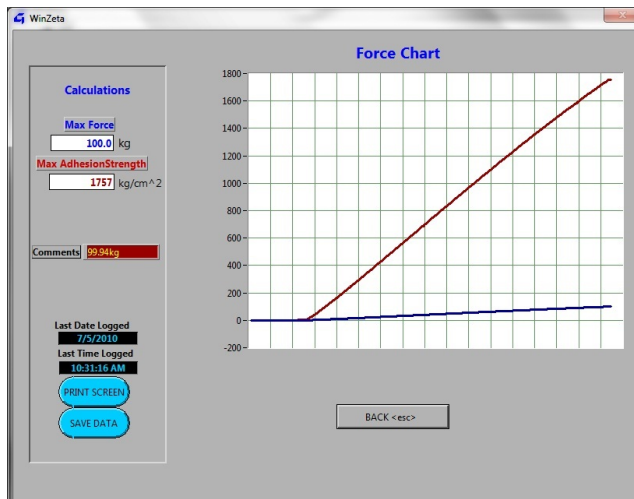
WinZeta

Calculations

Max Force
100.0 kg

Max AdhesionStrength
1757 kg/cm^2

Comments 99.94kg

Last Date Logged
7/5/2010
Last Time Logged
10:31:16 AM

PRINT SCREEN
SAVE DATA

Force Chart

1800
1600
1400
1200
1000
800
600
400
200
0
-200

BACK <esc>